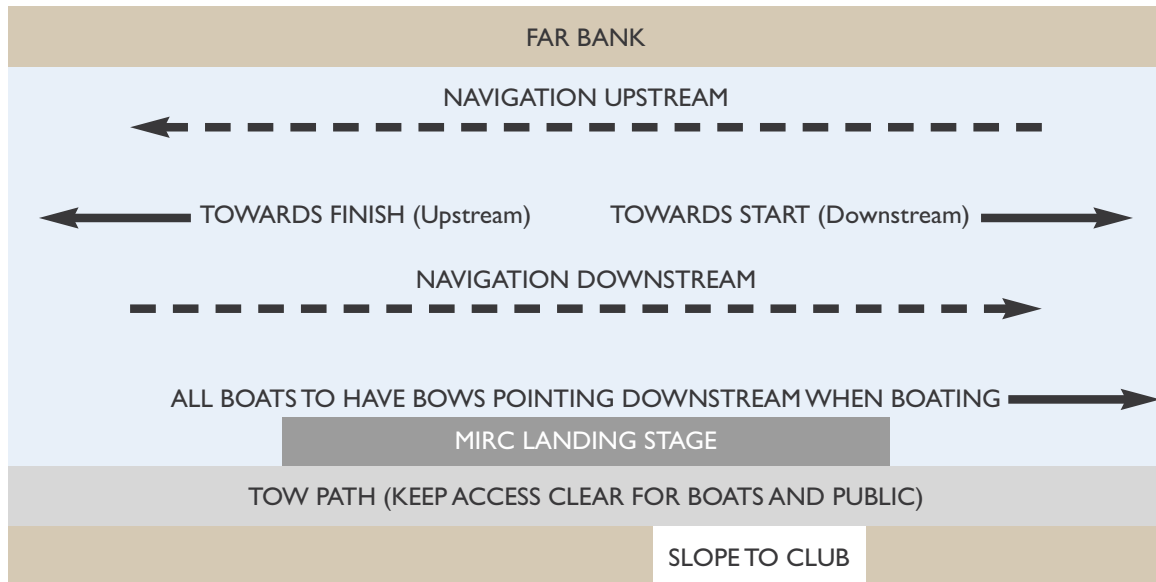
FAR BANK

NAVIGATION UPSTREAM

TOWARDS FINISH (Upstream)

TOWARDS START (Downstream)

NAVIGATION DOWNSTREAM

ALL BOATS TO HAVE BOWS POINTING DOWNSTREAM WHEN BOATING

MIRC LANDING STAGE

TOW PATH (KEEP ACCESS CLEAR FOR BOATS AND PUBLIC)

SLOPE TO CLUB